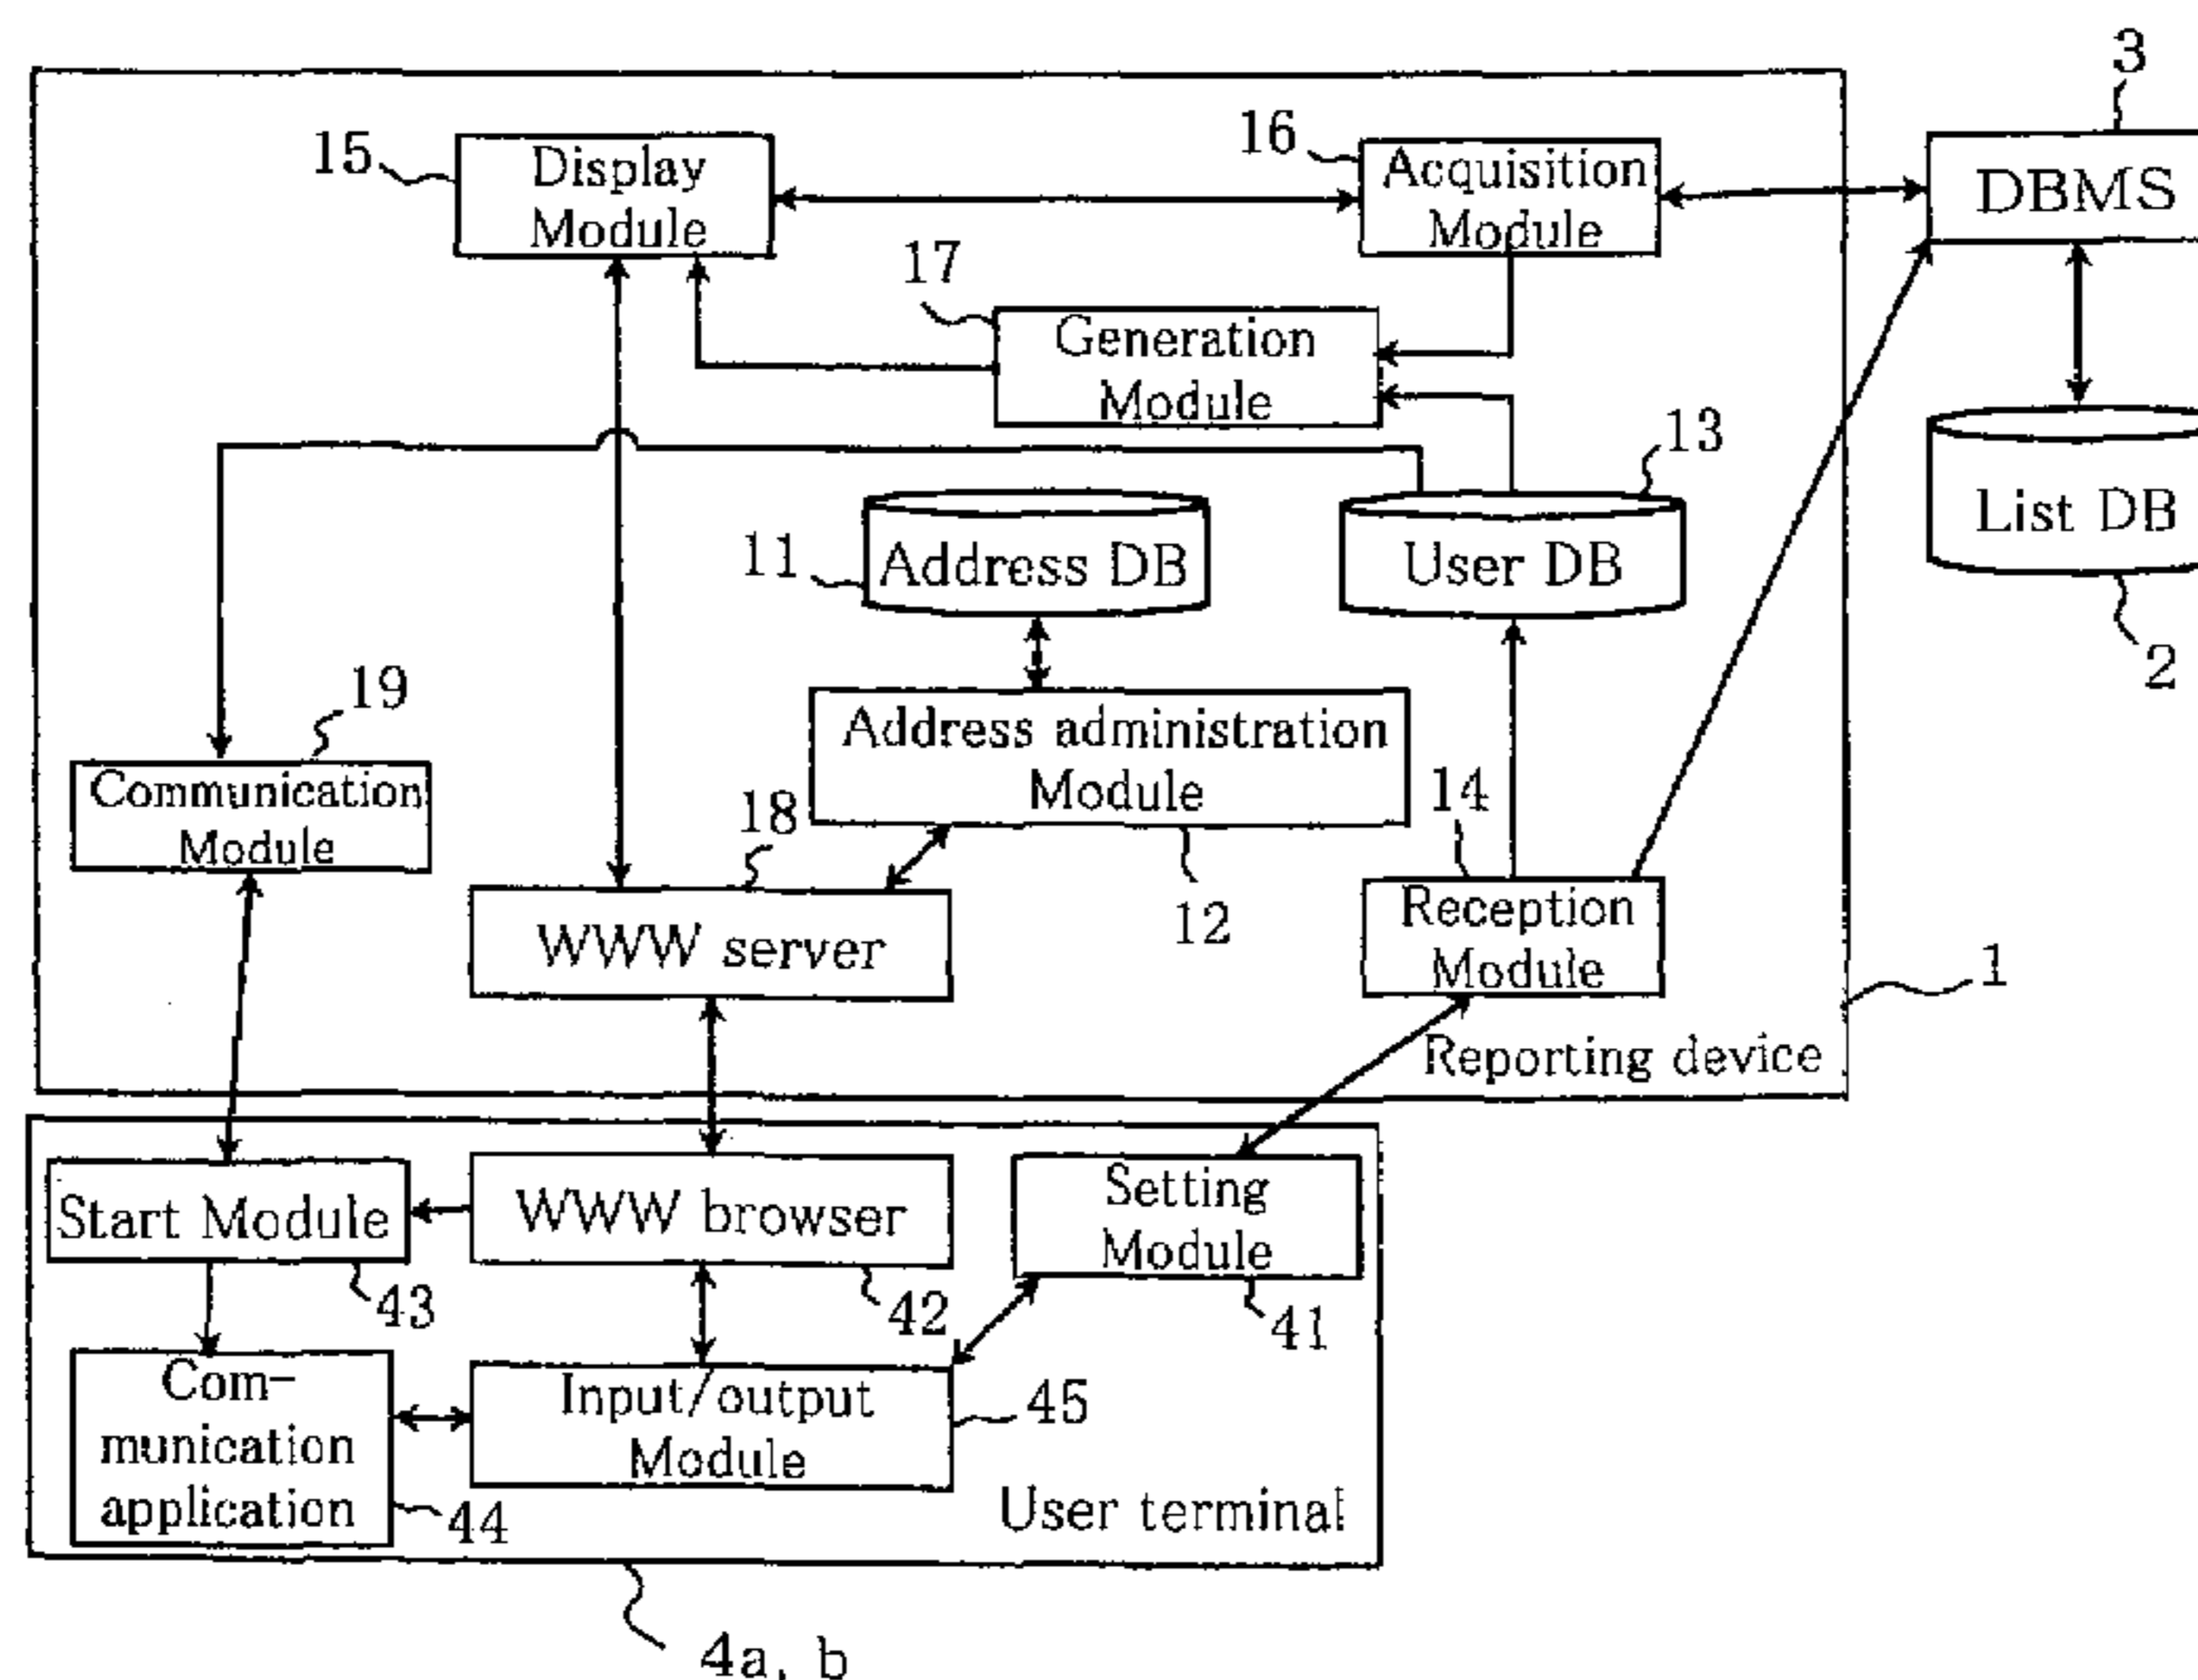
3
15
Display Module
16
Acquisition Module
DBMS
17
Generation Module
13
List DB
11
Address DB
User DB
2
19
Address administration Module
Communication Module
18
14
WWW server
12
Reception Module
1
Reporting device
Start Module
WWW browser
Setting Module
43
42
41
Com-munication application
Input/output Module
45
44
User terminal
4a, b